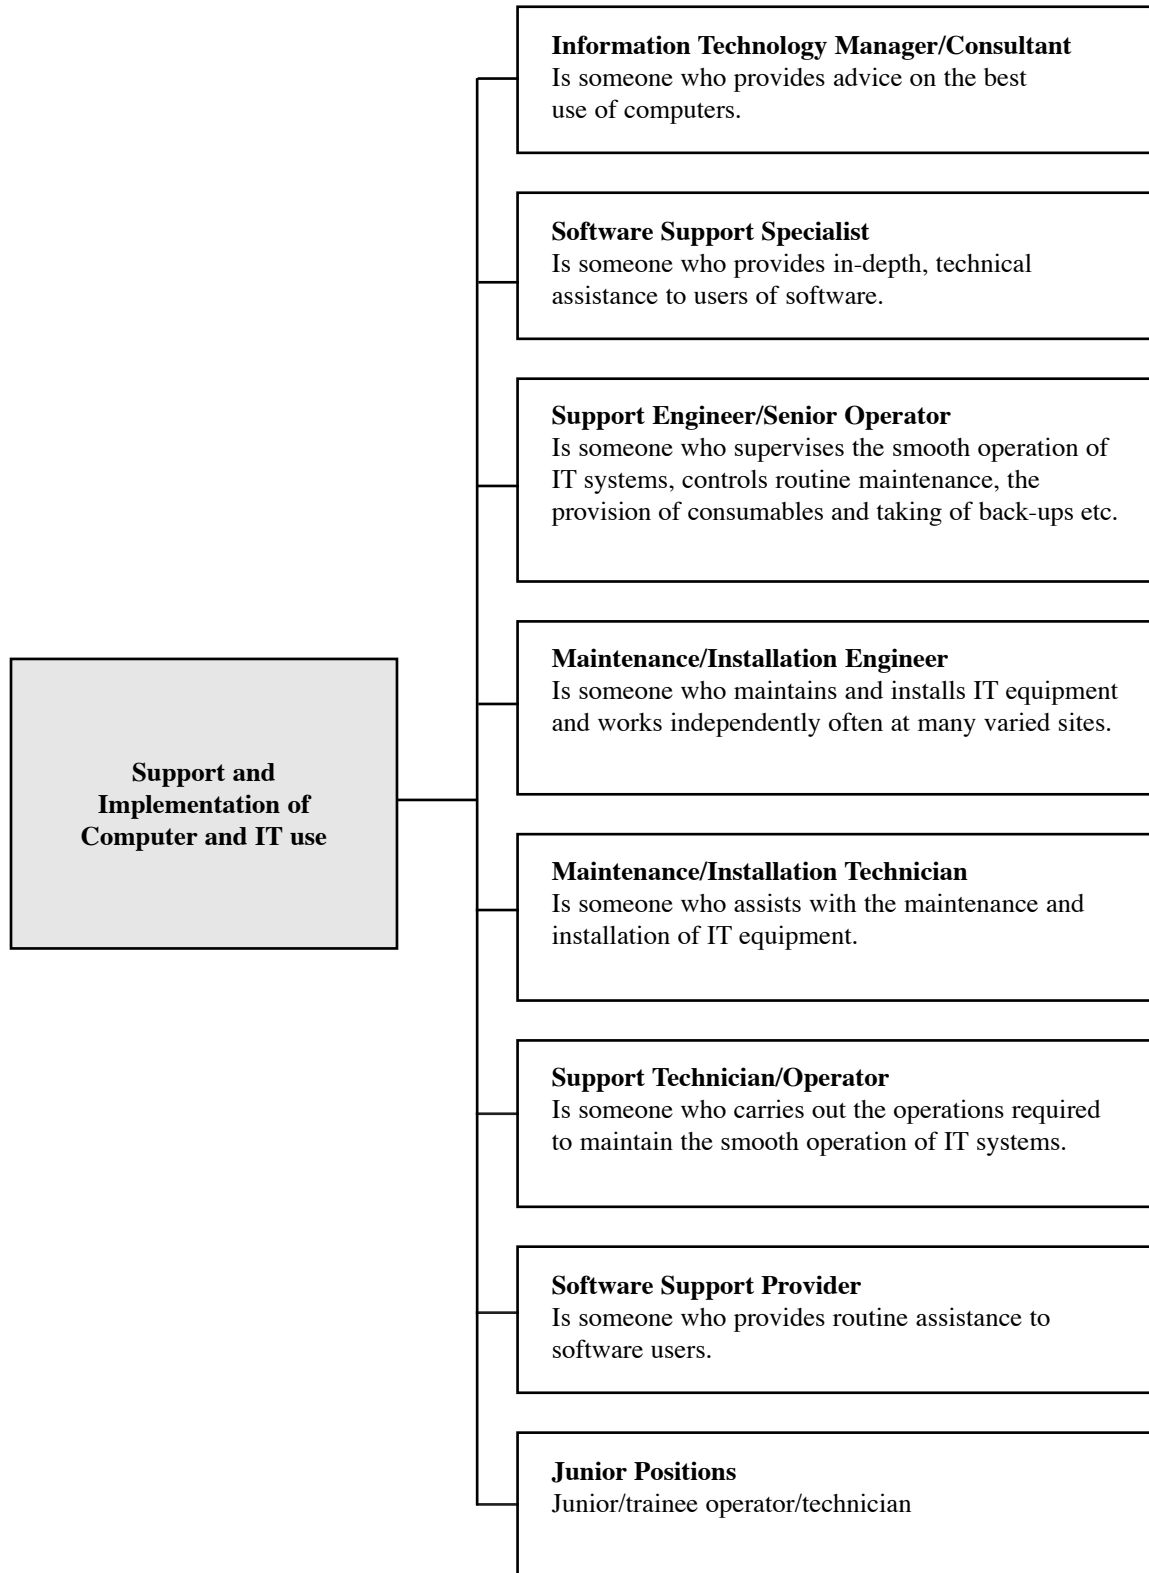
Support and Implementation of Computer and IT use

**Information Technology Manager/Consultant**
Is someone who provides advice on the best use of computers.

**Software Support Specialist**
Is someone who provides in-depth, technical assistance to users of software.

**Support Engineer/Senior Operator**
Is someone who supervises the smooth operation of IT systems, controls routine maintenance, the provision of consumables and taking of back-ups etc.

**Maintenance/Installation Engineer**
Is someone who maintains and installs IT equipment and works independently often at many varied sites.

**Maintenance/Installation Technician**
Is someone who assists with the maintenance and installation of IT equipment.

**Support Technician/Operator**
Is someone who carries out the operations required to maintain the smooth operation of IT systems.

**Software Support Provider**
Is someone who provides routine assistance to software users.

**Junior Positions**
Junior/trainee operator/technician